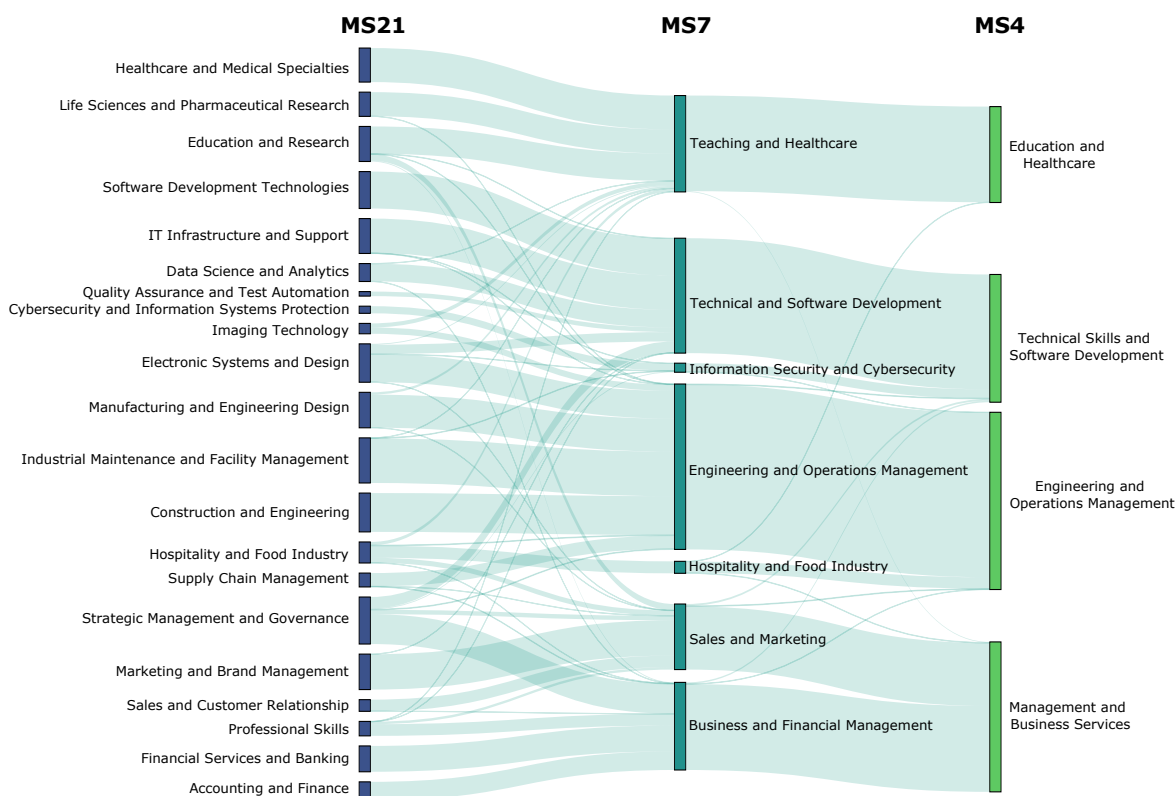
MS21

MS7

MS4

Healthcare and Medical Specialties
Life Sciences and Pharmaceutical Research
Education and Research
Software Development Technologies
IT Infrastructure and Support
Data Science and Analytics
Quality Assurance and Test Automation
Cybersecurity and Information Systems Protection
Imaging Technology
Electronic Systems and Design
Manufacturing and Engineering Design
Industrial Maintenance and Facility Management
Construction and Engineering
Hospitality and Food Industry
Supply Chain Management
Strategic Management and Governance
Marketing and Brand Management
Sales and Customer Relationship
Professional Skills
Financial Services and Banking
Accounting and Finance

Teaching and Healthcare
Technical and Software Development
Information Security and Cybersecurity
Engineering and Operations Management
Hospitality and Food Industry
Sales and Marketing
Business and Financial Management

Education and Healthcare
Technical Skills and Software Development
Engineering and Operations Management
Management and Business Services